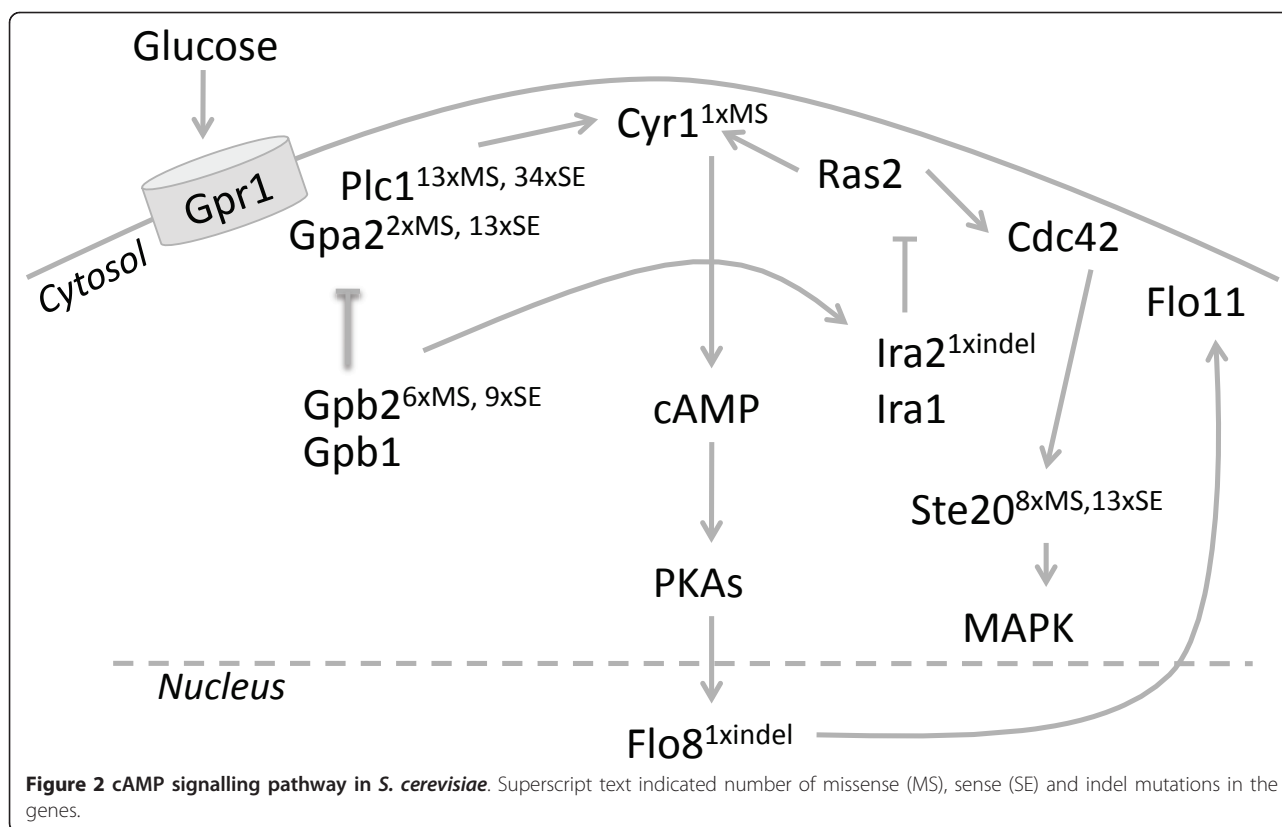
Glucose

Gpr1

Cytosol

$\text{Cyr1}^{\text{1xMS}}$

$\text{Plc1}^{\text{13xMS, 34xSE}}$

$\text{Gpa2}^{\text{2xMS, 13xSE}}$

Ras2

Cdc42

Flo11

$\text{Ira2}^{\text{1xindel}}$

Ira1

$\text{Gpb2}^{\text{6xMS, 9xSE}}$

Gpb1

cAMP

$\text{Ste20}^{\text{8xMS,13xSE}}$

PKAs

MAPK

Nucleus

$\text{Flo8}^{\text{1xindel}}$

**Figure 2 cAMP signalling pathway in *S. cerevisiae***. Superscript text indicated number of missense (MS), sense (SE) and indel mutations in the genes.